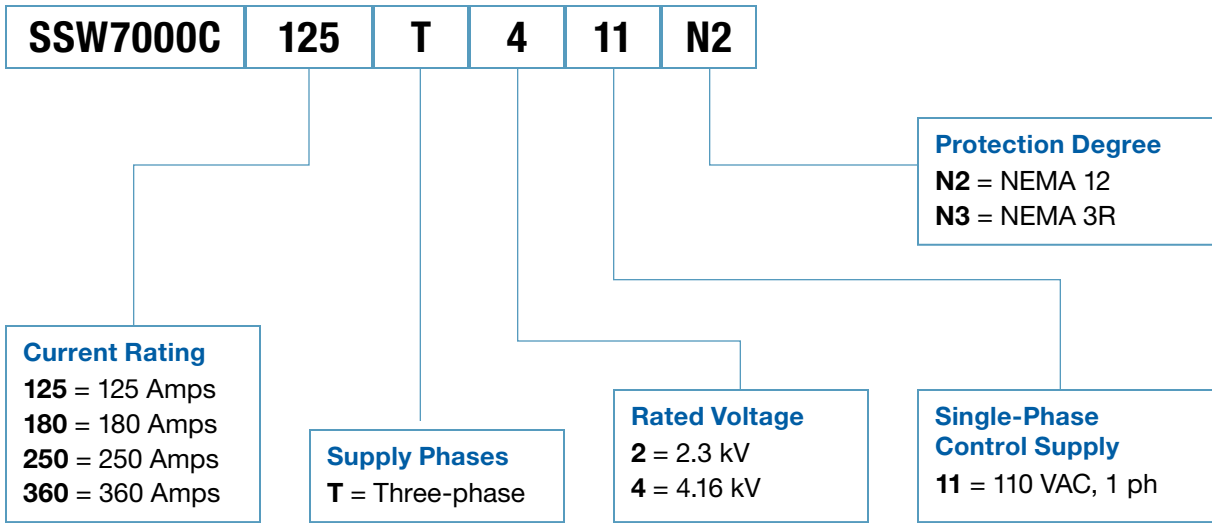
| SSW7000C | 125 | T | 4 | 11 | N2 |
|---|---|---|---|---|---|

Protection Degree
N2 = NEMA 12
N3 = NEMA 3R

Current Rating
125 = 125 Amps
180 = 180 Amps
250 = 250 Amps
360 = 360 Amps

Supply Phases
T = Three-phase

Rated Voltage
2 = 2.3 kV
4 = 4.16 kV

Single-Phase Control Supply
11 = 110 VAC, 1 ph